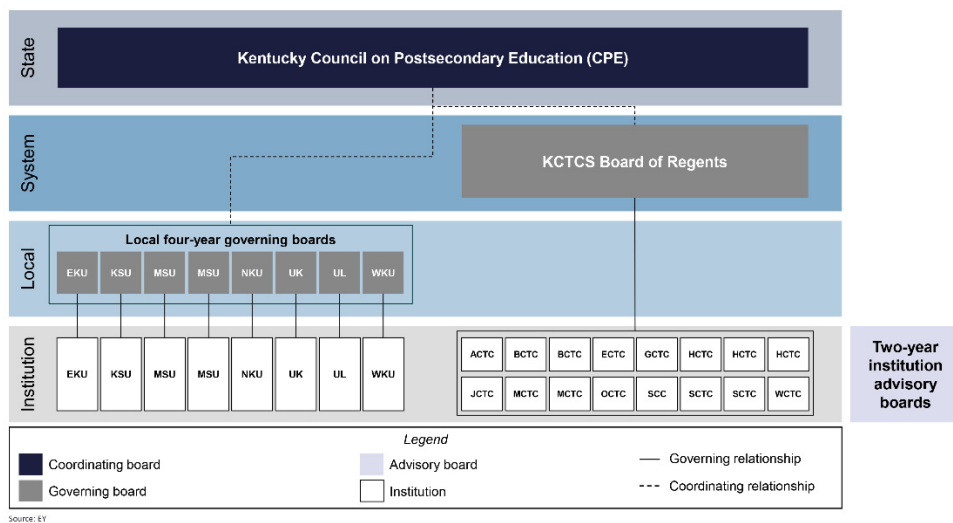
State

Kentucky Council on Postsecondary Education (CPE)

System

KCTCS Board of Regents

Local

Local four-year governing boards

EKU KSU MSU MSU NKU UK UL WKU

Institution

EKU KSU MSU MSU NKU UK UL WKU

ACTC BCTC BCTC ECTC GCTC HCTC HCTC HCTC

JCTC MCTC MCTC OCTC SCC SCTC SCTC WCTC

Two-year institution advisory boards

Legend

Coordinating board

Governing board

Advisory board

Institution

Governing relationship

Coordinating relationship

Source: EY